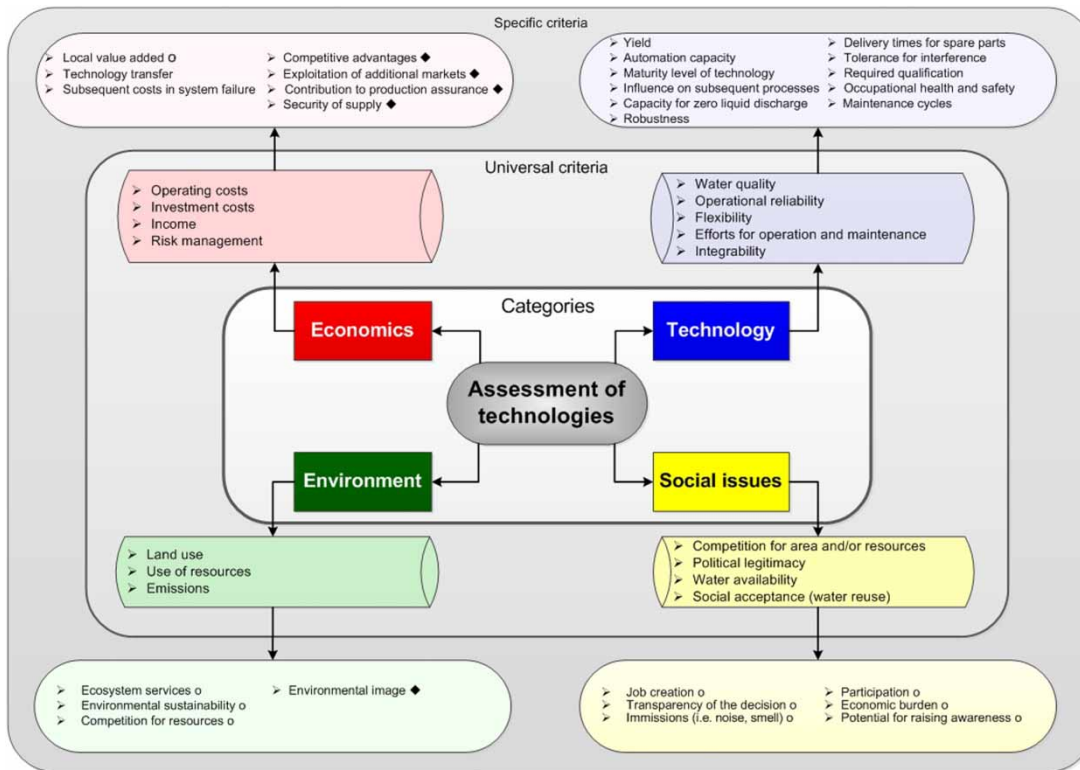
Specific criteria

➢ Local value added o
➢ Technology transfer
➢ Subsequent costs in system failure

➢ Competitive advantages ◆
➢ Exploitation of additional markets ◆
➢ Contribution to production assurance ◆
➢ Security of supply ◆

➢ Yield
➢ Automation capacity
➢ Maturity level of technology
➢ Influence on subsequent processes
➢ Capacity for zero liquid discharge
➢ Robustness

➢ Delivery times for spare parts
➢ Tolerance for interference
➢ Required qualification
➢ Occupational health and safety
➢ Maintenance cycles

Universal criteria

➢ Operating costs
➢ Investment costs
➢ Income
➢ Risk management

➢ Water quality
➢ Operational reliability
➢ Flexibility
➢ Efforts for operation and maintenance
➢ Integrability

Categories

Economics

Technology

Assessment of technologies

Environment

Social issues

➢ Land use
➢ Use of resources
➢ Emissions

➢ Competition for area and/or resources
➢ Political legitimacy
➢ Water availability
➢ Social acceptance (water reuse)

➢ Ecosystem services o
➢ Environmental sustainability o
➢ Competition for resources o

➢ Environmental image ◆

➢ Job creation o
➢ Transparency of the decision o
➢ Immissions (i.e. noise, smell) o

➢ Participation o
➢ Economic burden o
➢ Potential for raising awareness o